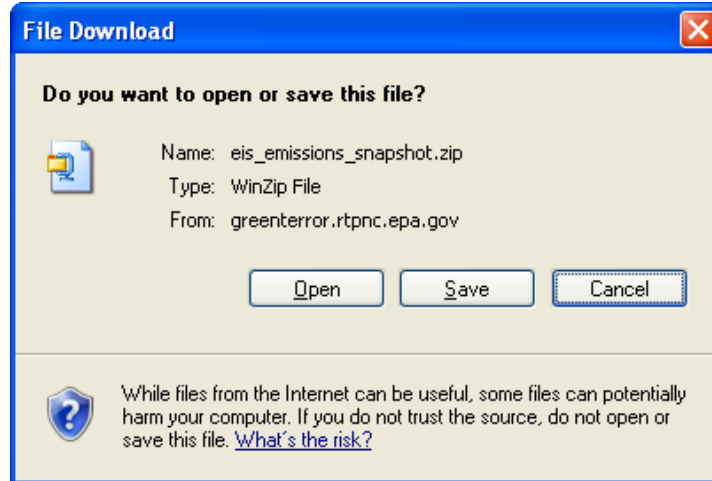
File Download

Do you want to open or save this file?

Name: eis_emissions_snapshot.zip
Type: WinZip File
From: greenterror.rtpnc.epa.gov

Open | Save | Cancel

While files from the Internet can be useful, some files can potentially harm your computer. If you do not trust the source, do not open or save this file. What's the risk?